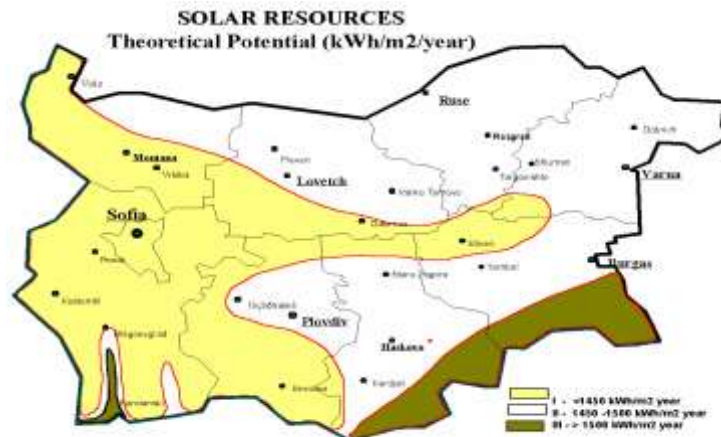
SOLAR RESOURCES
Theoretical Potential (kWh/m2/year)

Vidin
Ruse
Montana
Vratsa
Pleven
Lovetch
Razgrad
Shumen
Targovishte
Dobrich
Varna
Veliko Tarnovo
Sofia
Gabrovo
Pernik
Sliven
Stara Zagora
Yambol
Burgas
Kustendil
Pazardjik
Plovdiv
Blagoevgrad
Haskovo
Kardjali
Smolyan
Sandanski

I - <1450 kWh/m2 year
II - 1450 -1500 kWh/m2 year
III - > 1500 kWh/m2 year